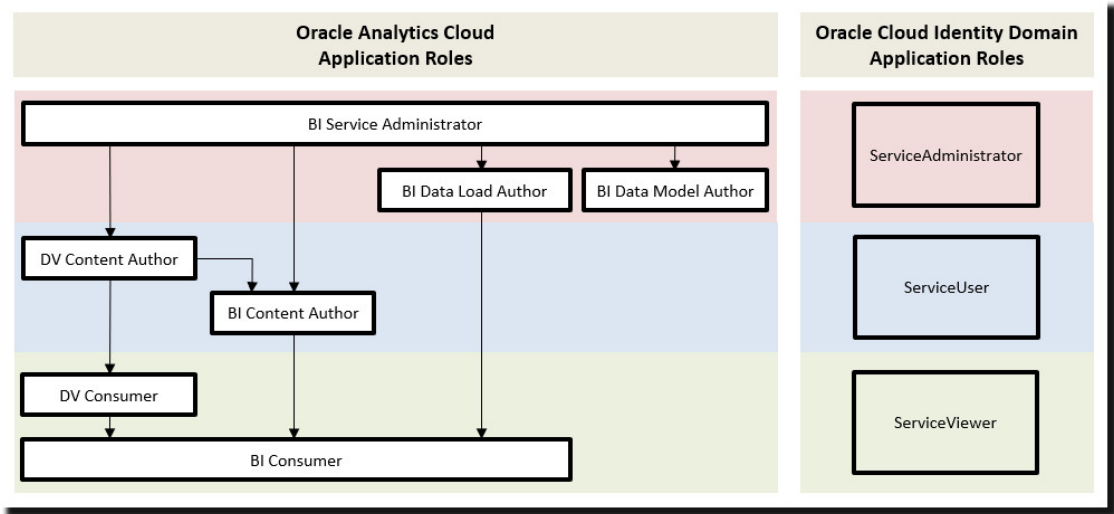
Oracle Analytics Cloud
Application Roles

Oracle Cloud Identity Domain
Application Roles

BI Service Administrator

BI Data Load Author

BI Data Model Author

DV Content Author

BI Content Author

DV Consumer

BI Consumer

ServiceAdministrator

ServiceUser

ServiceViewer